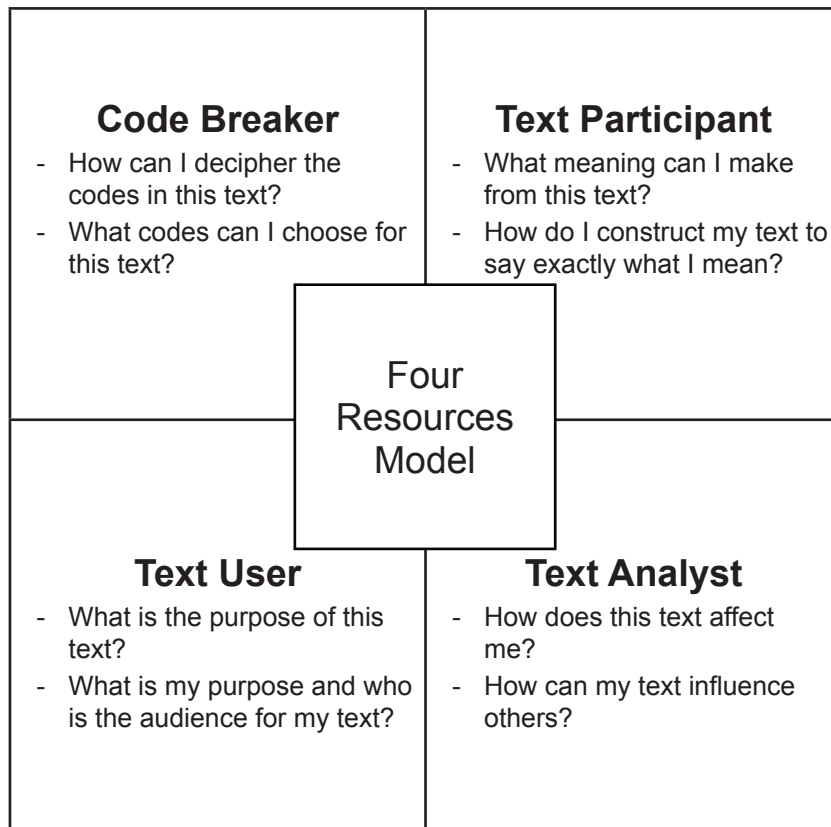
**Code Breaker**
- How can I decipher the codes in this text?
- What codes can I choose for this text?

**Text Participant**
- What meaning can I make from this text?
- How do I construct my text to say exactly what I mean?

Four Resources Model

**Text User**
- What is the purpose of this text?
- What is my purpose and who is the audience for my text?

**Text Analyst**
- How does this text affect me?
- How can my text influence others?